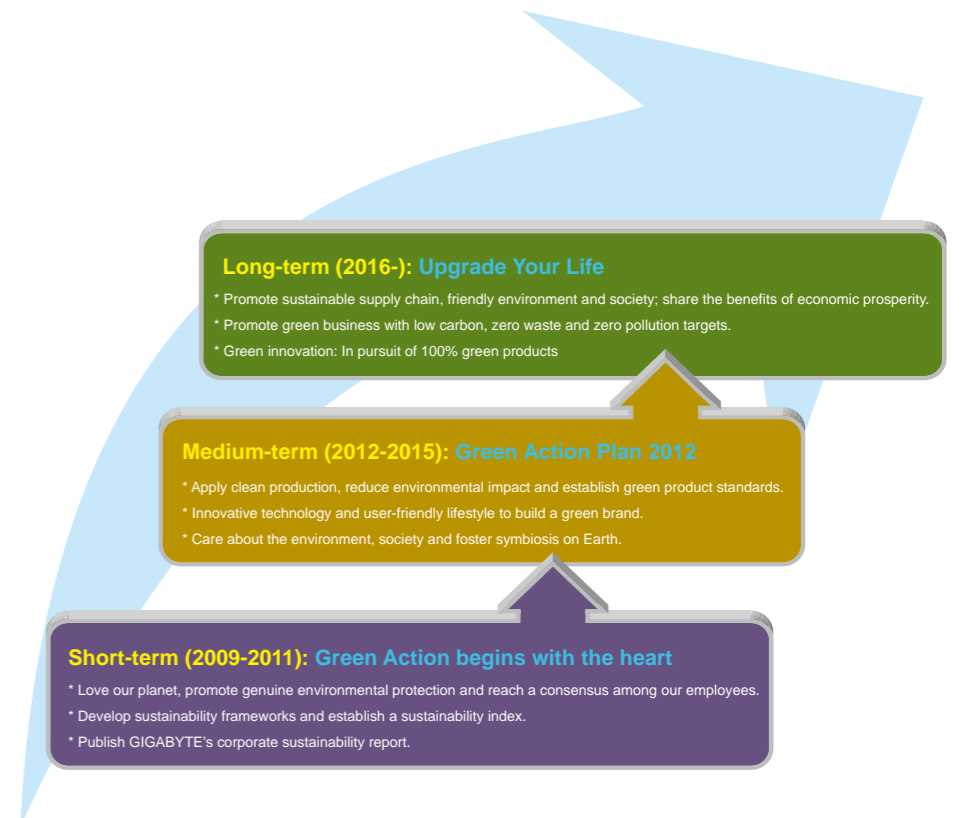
Long-term (2016-): Upgrade Your Life

* Promote sustainable supply chain, friendly environment and society; share the benefits of economic prosperity.

* Promote green business with low carbon, zero waste and zero pollution targets.

* Green innovation: In pursuit of 100% green products

Medium-term (2012-2015): Green Action Plan 2012

* Apply clean production, reduce environmental impact and establish green product standards.

* Innovative technology and user-friendly lifestyle to build a green brand.

* Care about the environment, society and foster symbiosis on Earth.

Short-term (2009-2011): Green Action begins with the heart

* Love our planet, promote genuine environmental protection and reach a consensus among our employees.

* Develop sustainability frameworks and establish a sustainability index.

* Publish GIGABYTE's corporate sustainability report.